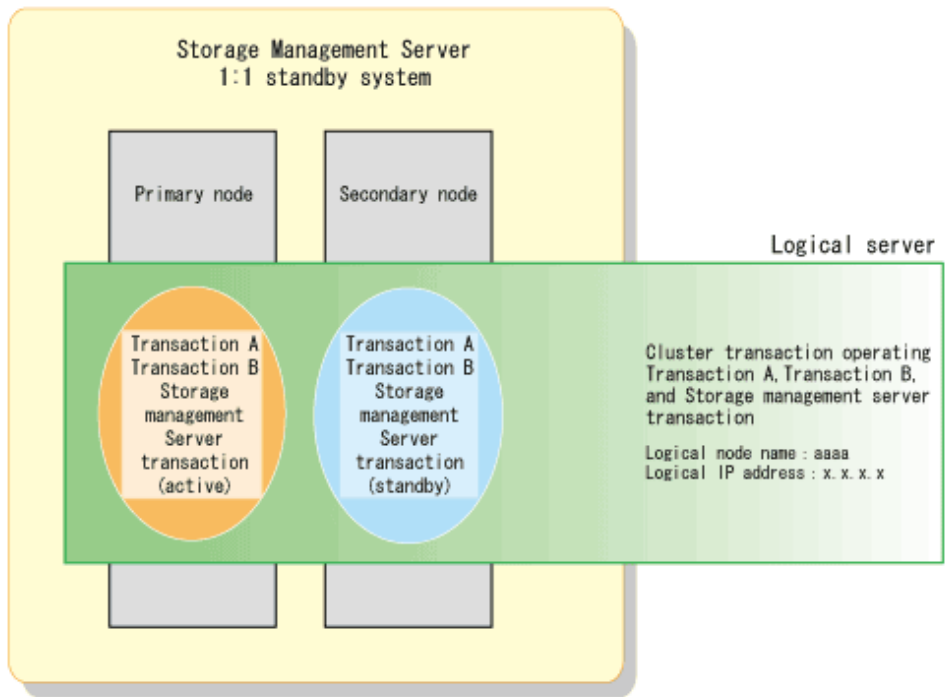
Storage Management Server
1:1 standby system

Primary node

Secondary node

Logical server

Transaction A
Transaction B
Storage
management
Server
transaction
(active)

Transaction A
Transaction B
Storage
management
Server
transaction
(standby)

Cluster transaction operating Transaction A, Transaction B, and Storage management server transaction

Logical node name : aaaa
Logical IP address : x.x.x.x